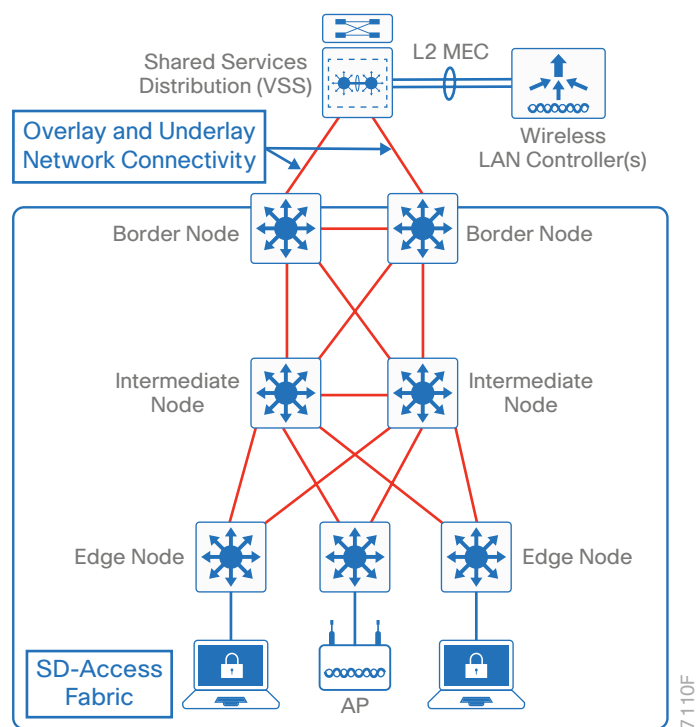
Shared Services Distribution (VSS)

L2 MEC

Wireless LAN Controller(s)

Overlay and Underlay Network Connectivity

Border Node

Border Node

Intermediate Node

Intermediate Node

Edge Node

Edge Node

SD-Access Fabric

AP

7110F